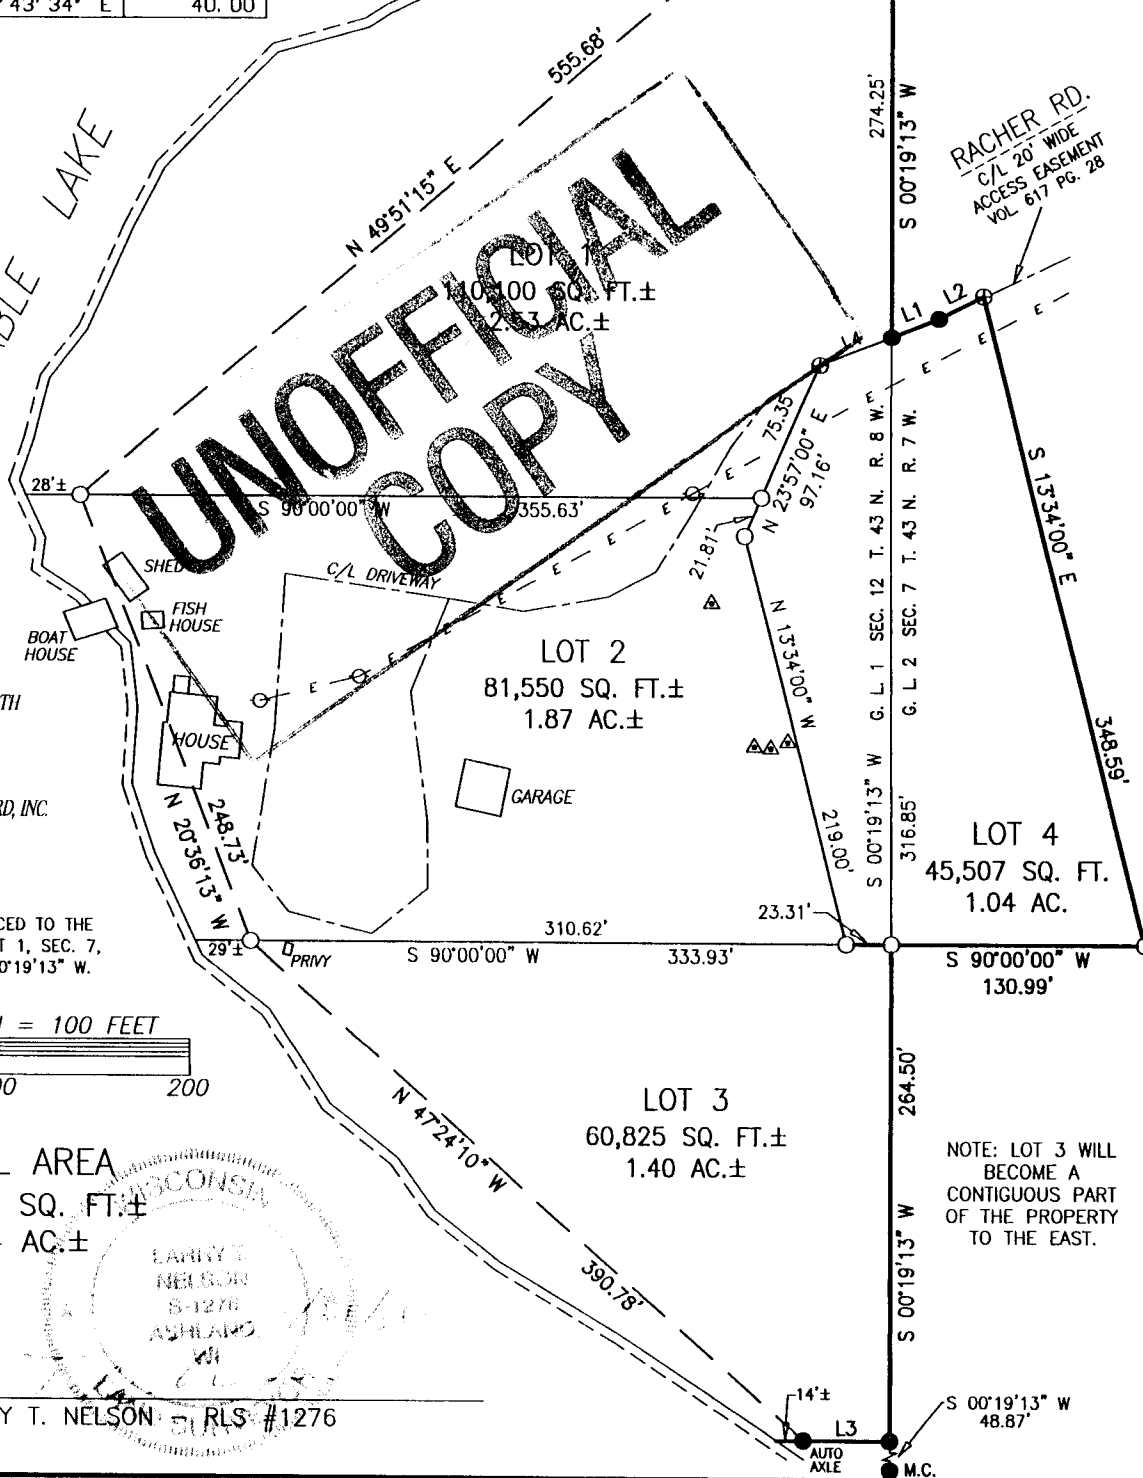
43' 34" E | 40.00

555.68'

LAKE

BLE

N 49°51'15" E

274.25'

S 00°19'13" W

RACHER RD.
C/L 20' WIDE
ACCESS EASEMENT
VOL 617 PG. 28

UNOFFICIAL COPY

LOT 1
110,100 SQ. FT.±
2.53 AC.±

L1 L2

L4

75.35'

N 23°57'00" E
97.16'

28'±

S 90°00'00" W

355.63'

21.81'

G. L. 1 SEC. 12 T. 43 N. R. 8 W.
G. L. 2 SEC. 7 T. 43 N. R. 7 W.

S 13°34'00" E

SHED

C/L DRIVEWAY

BOAT HOUSE

FISH HOUSE

LOT 2
81,550 SQ. FT.±
1.87 AC.±

N 13°34'00" W

TH

HOUSE

348.59'

RD, INC.

GARAGE

N 20°36'13" W

248.73'

219.00'

S 00°19'13" W

316.85'

LOT 4
45,507 SQ. FT.
1.04 AC.

CED TO THE
T 1, SEC. 7,
0°19'13" W.

29'±

PRIVY

310.62'

S 90°00'00" W

333.93'

23.31'

S 90°00'00" W
130.99'

= 100 FEET

00 200

264.50'

N 47°24'10" W

LOT 3
60,825 SQ. FT.±
1.40 AC.±

L AREA
SQ. FT.±
AC.±

WISCONSIN
LARRY T.
NELSON
S-1276
ASHLAND
WI

S 00°19'13" W

NOTE: LOT 3 WILL BECOME A CONTIGUOUS PART OF THE PROPERTY TO THE EAST.

390.78'

14'±

Y T. NELSON - RLS #1276

L3

S 00°19'13" W
48.87'

AUTO AXLE

M.C.